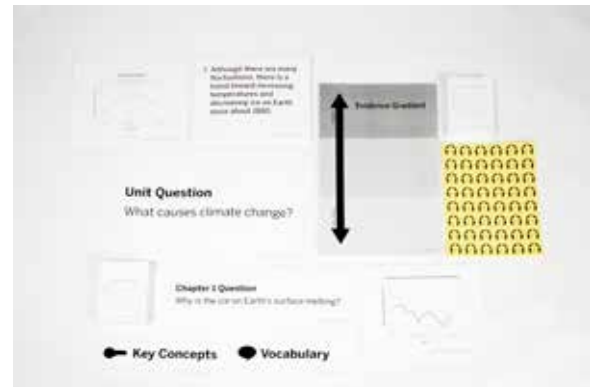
1. Although there are many fluctuations, there is a trend toward increasing temperatures and decreasing ice on Earth since about 1900.

Evidence Gradient

Unit Question
What causes climate change?

Chapter 1 Question
Why is the ice on Earth's surface melting?

Key Concepts

Vocabulary